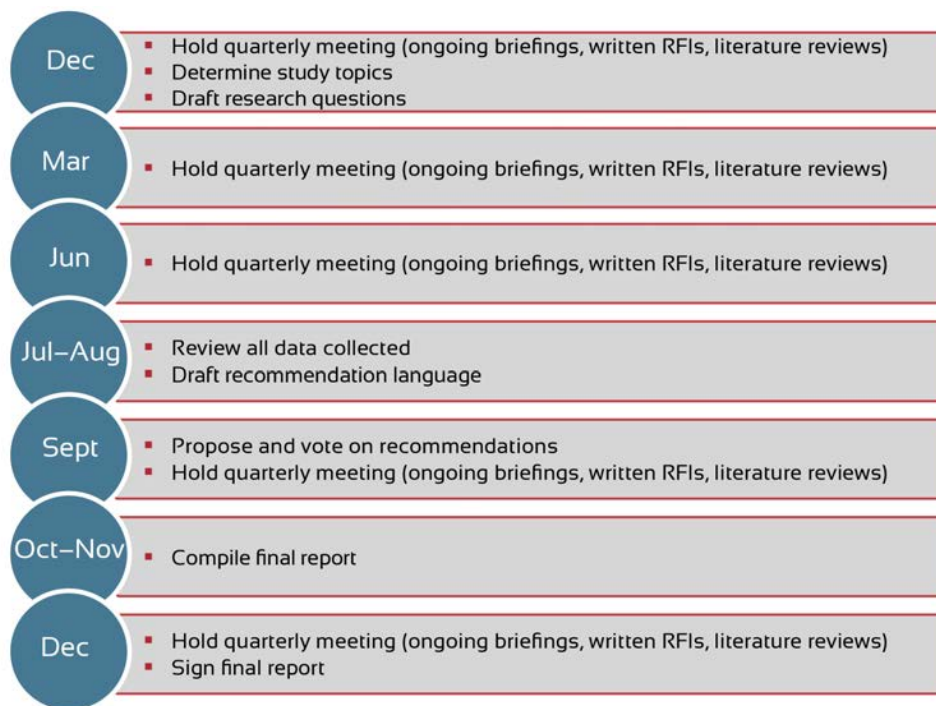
Dec
- Hold quarterly meeting (ongoing briefings, written RFIs, literature reviews)
- Determine study topics
- Draft research questions

Mar
- Hold quarterly meeting (ongoing briefings, written RFIs, literature reviews)

Jun
- Hold quarterly meeting (ongoing briefings, written RFIs, literature reviews)

Jul–Aug
- Review all data collected
- Draft recommendation language

Sept
- Propose and vote on recommendations
- Hold quarterly meeting (ongoing briefings, written RFIs, literature reviews)

Oct–Nov
- Compile final report

Dec
- Hold quarterly meeting (ongoing briefings, written RFIs, literature reviews)
- Sign final report